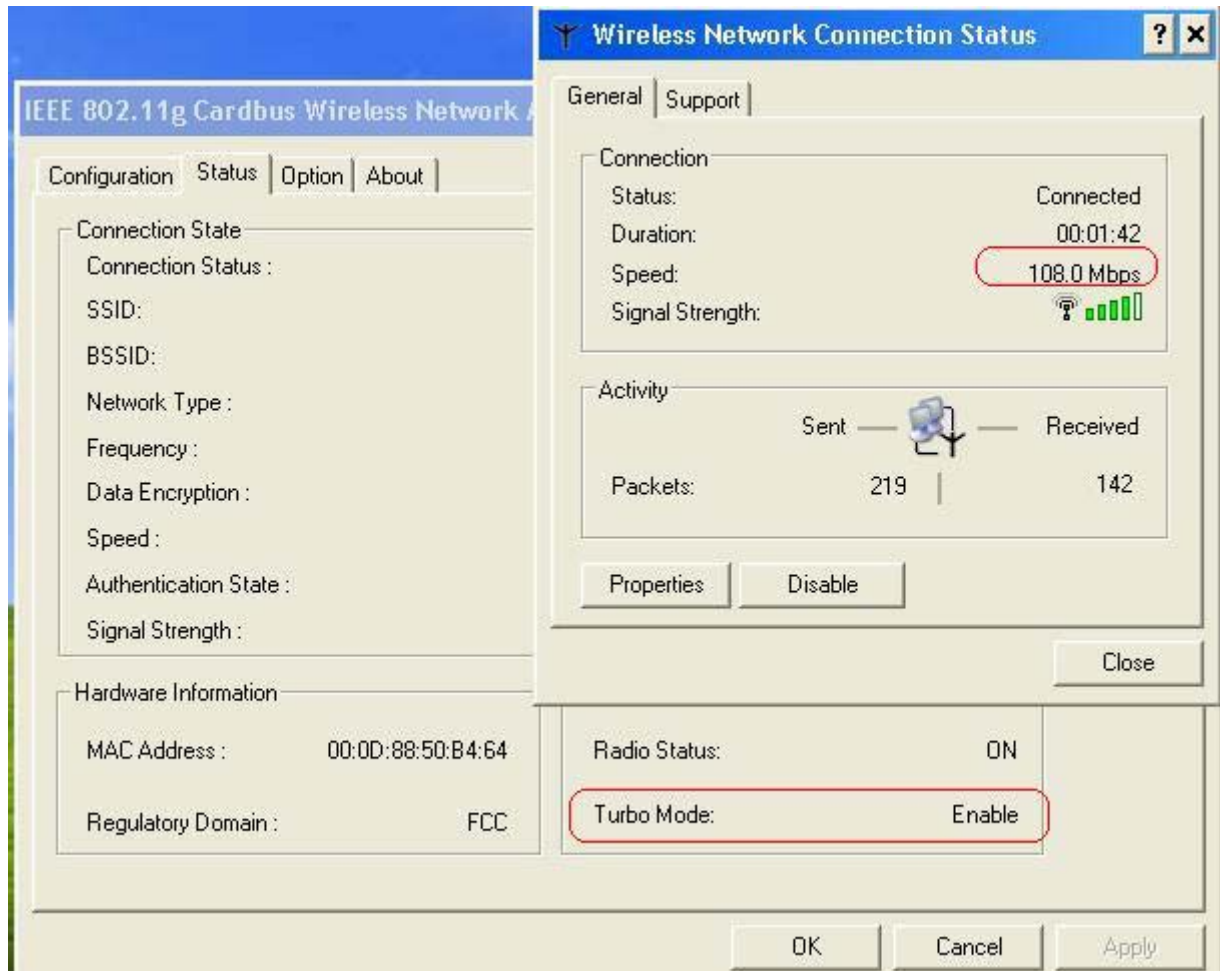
IEEE 802.11g Cardbus Wireless Network

Configuration | Status | Option | About

Connection State
Connection Status :
SSID:
BSSID:
Network Type :
Frequency :
Data Encryption :
Speed :
Authentication State :
Signal Strength :

Hardware Information
MAC Address : 00:0D:88:50:B4:64
Regulatory Domain : FCC

Radio Status: ON
Turbo Mode: Enable

OK | Cancel | Apply

Wireless Network Connection Status ? ×

General | Support

Connection
Status: Connected
Duration: 00:01:42
Speed: 108.0 Mbps
Signal Strength:

Activity
Sent — — Received
Packets: 219 | 142

Properties | Disable

Close